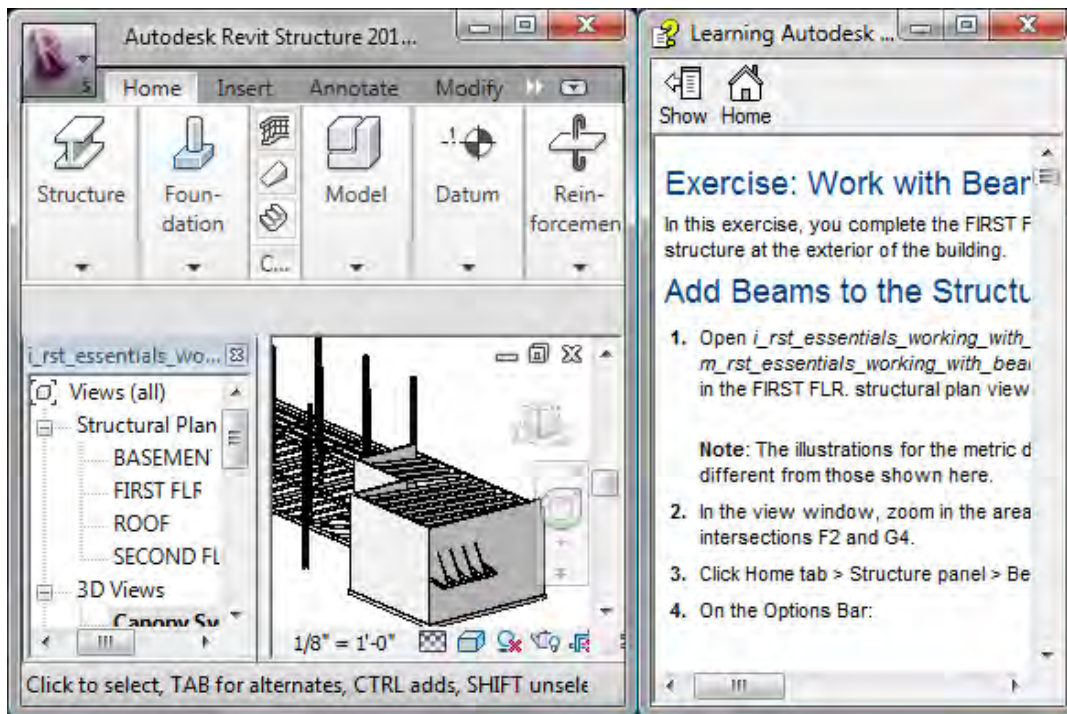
Autodesk Revit Structure 201...

Home Insert Annotate Modify

Structure

Foundation

C...

Model

Datum

Reinforcemen

i_rst_essentials_wo...

Views (all)

Structural Plan

BASEMEN

FIRST FLF

ROOF

SECOND FL

3D Views

Canopy Sy

1/8" = 1'-0"

Click to select, TAB for alternates, CTRL adds, SHIFT unsele

Learning Autodesk ...

Show Home

Exercise: Work with Bear

In this exercise, you complete the FIRST F structure at the exterior of the building.

Add Beams to the Structu

1. Open *i_rst_essentials_working_with_* *m_rst_essentials_working_with_beai* in the FIRST FLR. structural plan view

**Note**: The illustrations for the metric d different from those shown here.

2. In the view window, zoom in the area intersections F2 and G4.

3. Click Home tab > Structure panel > Be

4. On the Options Bar: